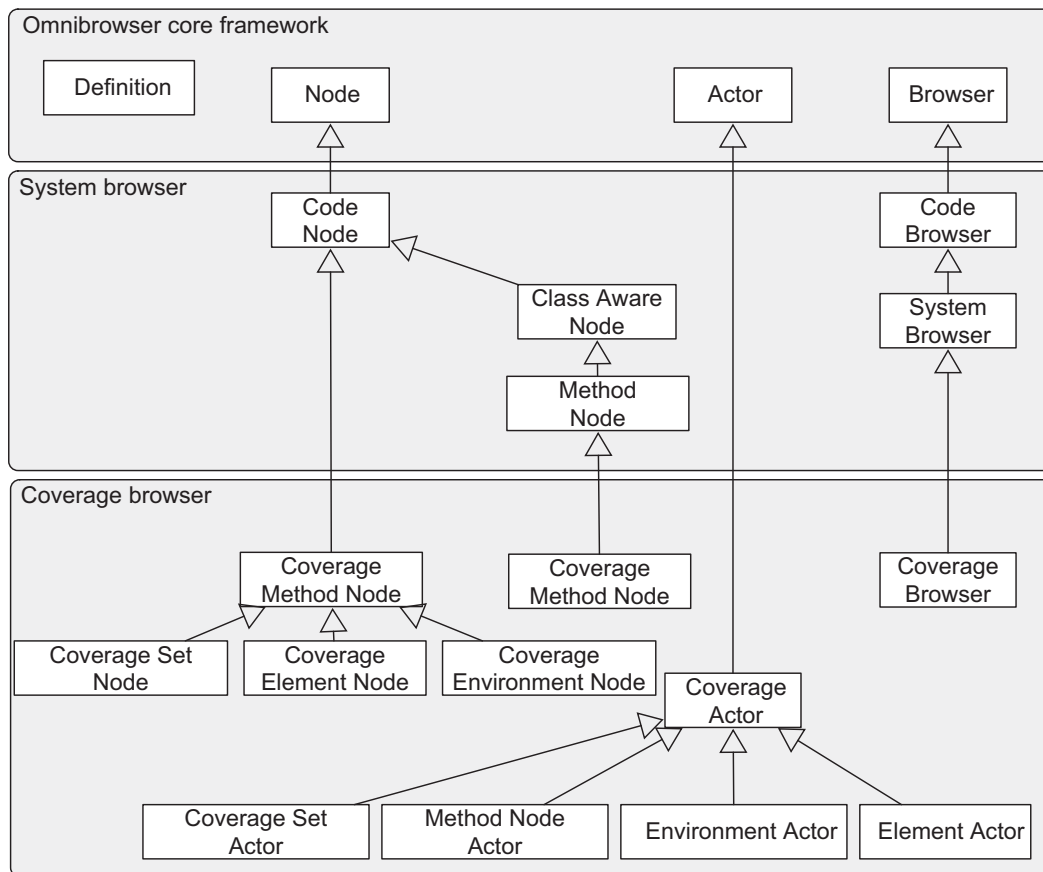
Omnibrowser core framework

Definition

Node

Actor

Browser

System browser

Code Node

Class Aware Node

Method Node

Code Browser

System Browser

Coverage browser

Coverage Method Node

Coverage Method Node

Coverage Browser

Coverage Set Node

Coverage Element Node

Coverage Environment Node

Coverage Actor

Coverage Set Actor

Method Node Actor

Environment Actor

Element Actor